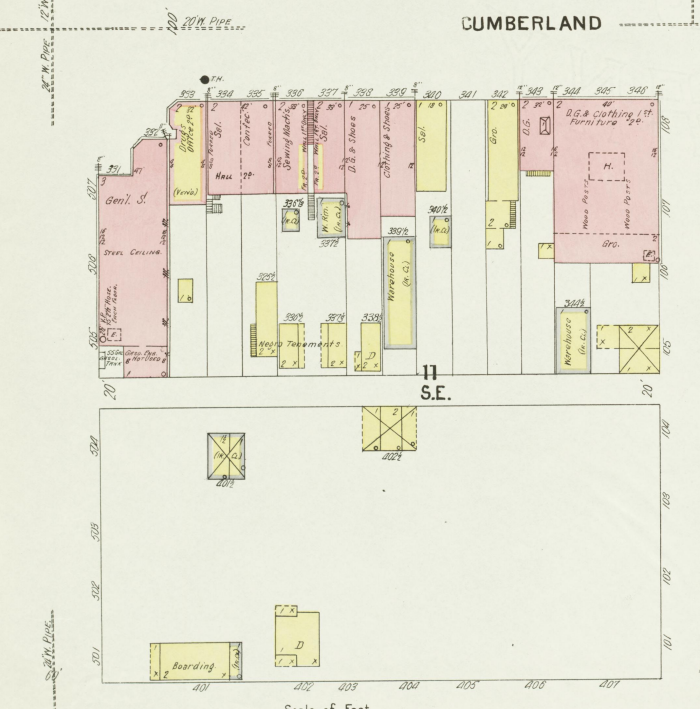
12"W.
20"W. PIPE
CUMBERLAND
20"W. PIPE
T.H.
333
334
335
336
337
338
339
340
341
342
343
344
345
346
331
332
Gen'l. S.
STEEL CEILING
Sal.
Hall 2d.
Confec.
Sewing Machs.
Sal.
D.G. & Shoes
Clothing & Shoes
Sal.
Gro.
D.G.
D.G. & Clothing 1st.
Furniture 2d.
H.
WOOD POSTS
WOOD POSTS
Gro.
Drugs & Office 2d.
(Vacant)
336½
337½
W. Rm.
(N.C.)
339½
340½
Warehouse
(N.C.)
(N.C.)
336½
337½
338½
Negro Tenements
D
344½
Warehouse
(N.C.)
527
526
525
107
106
105
20
20
11
S.E.
520
519
518
517
401½
402½
104
103
102
101
D
Boarding
401
402
403
404
405
406
407
20"W. Pipe
Scale of Feet